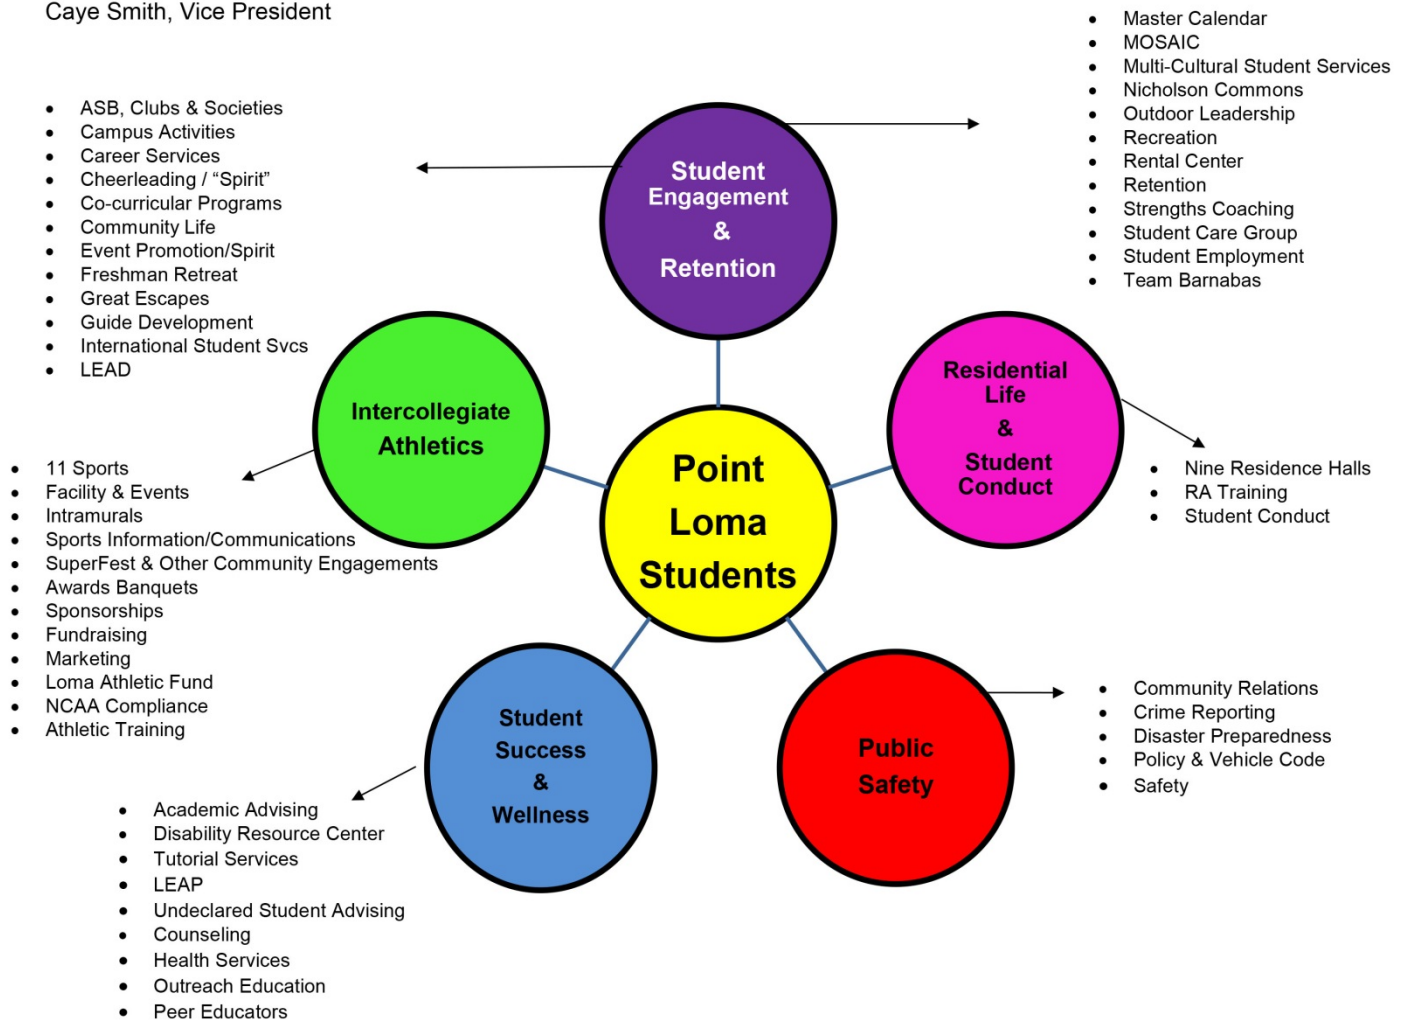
Caye Smith, Vice President

- ASB, Clubs & Societies
- Campus Activities
- Career Services
- Cheerleading / “Spirit”
- Co-curricular Programs
- Community Life
- Event Promotion/Spirit
- Freshman Retreat
- Great Escapes
- Guide Development
- International Student Svcs
- LEAD

Student Engagement & Retention

- Master Calendar
- MOSAIC
- Multi-Cultural Student Services
- Nicholson Commons
- Outdoor Leadership
- Recreation
- Rental Center
- Retention
- Strengths Coaching
- Student Care Group
- Student Employment
- Team Barnabas

Intercollegiate Athletics

Point Loma Students

Residential Life & Student Conduct

- 11 Sports
- Facility & Events
- Intramurals
- Sports Information/Communications
- SuperFest & Other Community Engagements
- Awards Banquets
- Sponsorships
- Fundraising
- Marketing
- Loma Athletic Fund
- NCAA Compliance
- Athletic Training

- Nine Residence Halls
- RA Training
- Student Conduct

Student Success & Wellness

Public Safety

- Community Relations
- Crime Reporting
- Disaster Preparedness
- Policy & Vehicle Code
- Safety

- Academic Advising
- Disability Resource Center
- Tutorial Services
- LEAP
- Undeclared Student Advising
- Counseling
- Health Services
- Outreach Education
- Peer Educators